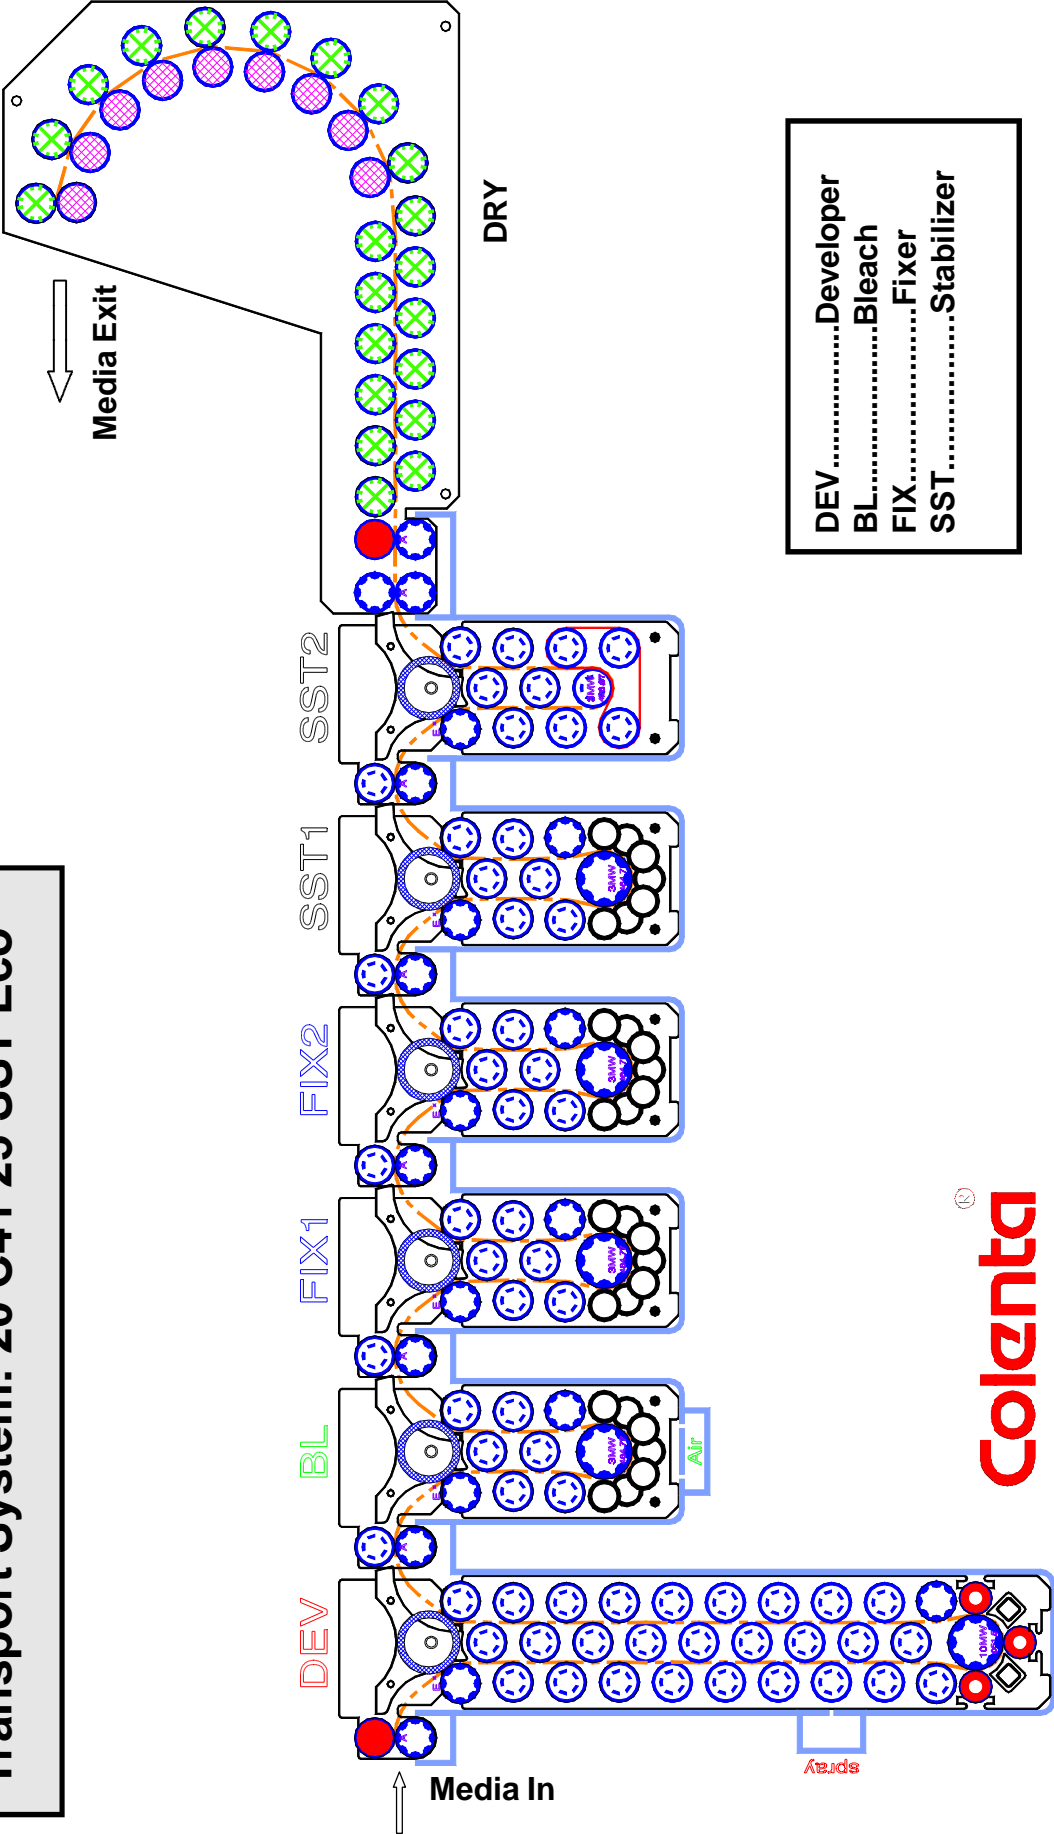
Transport System: 20 041 29 SST-Eco

Media Exit

DRY

DEV..................Developer
BL.......................Bleach
FIX......................Fixer
SST.................Stabilizer

SST2

SST1

FIX2

FIX1

BL

DEV

Air

Colenta

spray

Media In